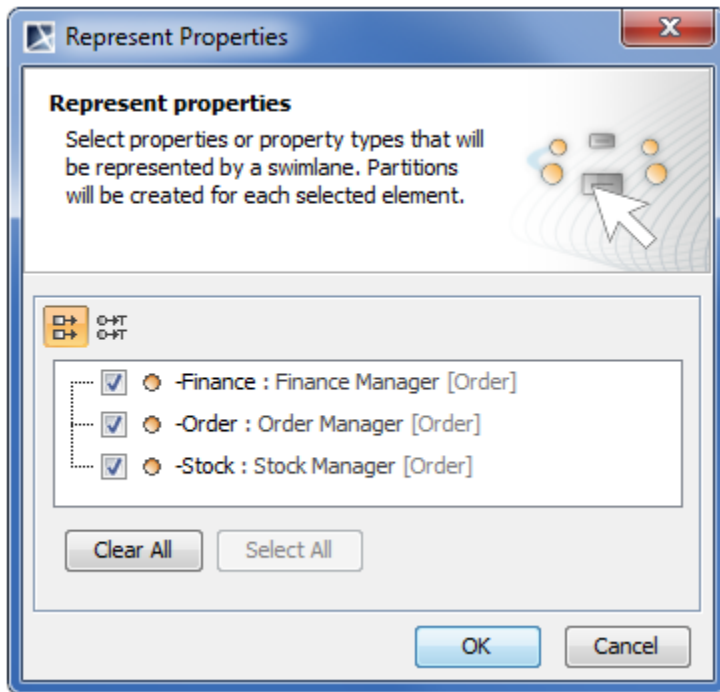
Represent Properties

Represent properties

Select properties or property types that will be represented by a swimlane. Partitions will be created for each selected element.

-Finance : Finance Manager [Order]
-Order : Order Manager [Order]
-Stock : Stock Manager [Order]

Clear All
Select All

OK
Cancel